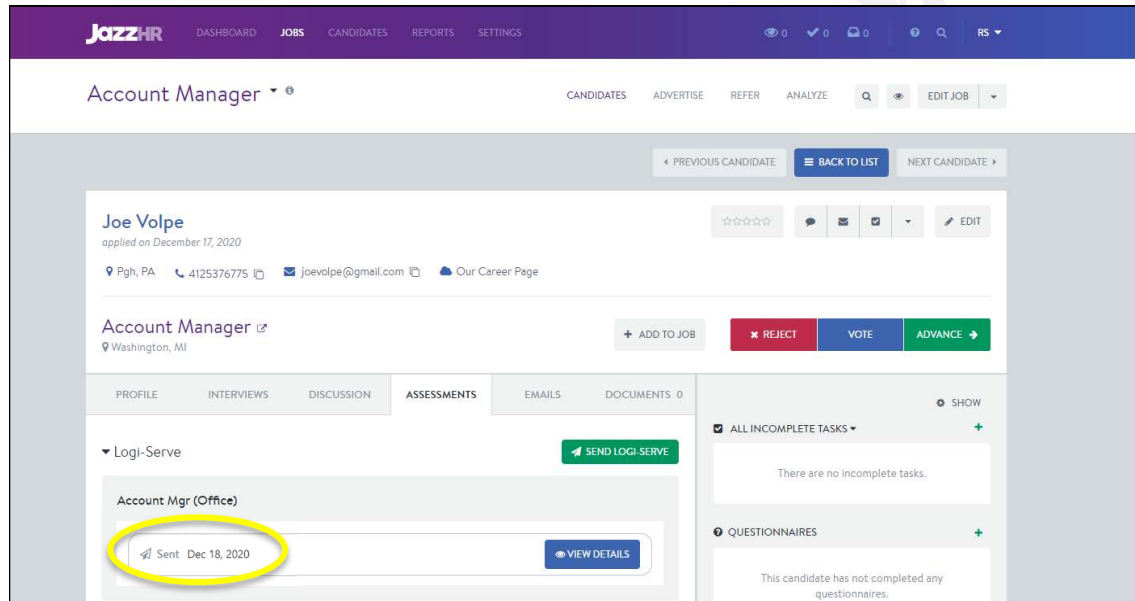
JazzHR DASHBOARD JOBS CANDIDATES REPORTS SETTINGS 0 0 0 RS

Account Manager

CANDIDATES ADVERTISE REFER ANALYZE EDIT JOB

PREVIOUS CANDIDATE BACK TO LIST NEXT CANDIDATE

Joe Volpe
applied on December 17, 2020

EDIT

Pgh, PA 4125376775 joevolpe@gmail.com Our Career Page

Account Manager
Washington, MI

ADD TO JOB REJECT VOTE ADVANCE

PROFILE INTERVIEWS DISCUSSION ASSESSMENTS EMAILS DOCUMENTS 0

SHOW

Logi-Serve

SEND LOGI-SERVE

ALL INCOMPLETE TASKS

There are no incomplete tasks.

Account Mgr (Office)

Sent Dec 18, 2020

VIEW DETAILS

QUESTIONNAIRES

This candidate has not completed any questionnaires.